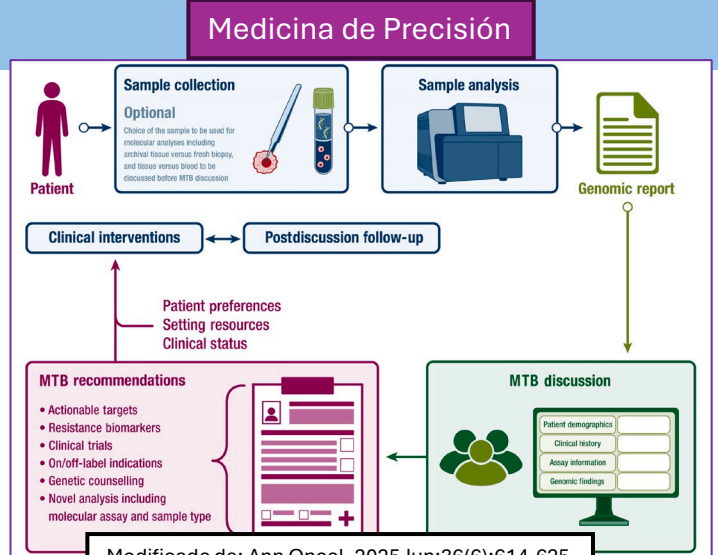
Medicina de Precisión

Patient

Sample collection

Optional

Choice of the sample to be used for molecular analyses including archival tissue versus fresh biopsy, and tissue versus blood to be discussed before MTB discussion

Sample analysis

Genomic report

Clinical interventions

Postdiscussion follow-up

Patient preferences
Setting resources
Clinical status

MTB recommendations

• Actionable targets
• Resistance biomarkers
• Clinical trials
• On/off-label indications
• Genetic counselling
• Novel analysis including molecular assay and sample type

MTB discussion

Patient demographics
Clinical history
Assay information
Genomic findings

Modificado de: Ann Oncol. 2025 Jun;36(6):614-625